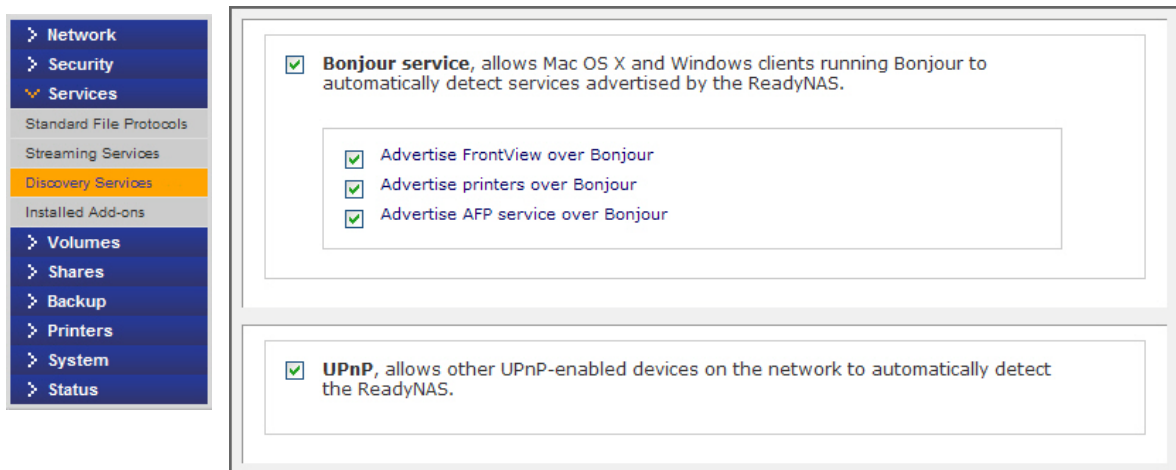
Network
Security
Services
Standard File Protocols
Streaming Services
Discovery Services
Installed Add-ons
Volumes
Shares
Backup
Printers
System
Status

Bonjour service, allows Mac OS X and Windows clients running Bonjour to automatically detect services advertised by the ReadyNAS.

Advertise FrontView over Bonjour
Advertise printers over Bonjour
Advertise AFP service over Bonjour

UPnP, allows other UPnP-enabled devices on the network to automatically detect the ReadyNAS.